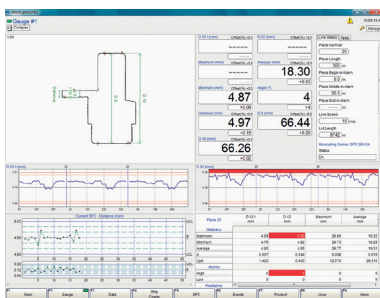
Gauge #1
Complex

D 1/2 (mm) | Offset(%): +0.0
Maximum (mm) | Offset(%): +0.0
Average (mm) | Offset(%): +0.0
18.30
Minimum (mm) | Offset(%): +0.0
4.87
Height (?)
4
Ovalness (mm) | Offset(%): +0.0
4.97
66.44
D 1/2 (mm) | Offset(%): +0.0
66.26

Line Status | Tasks
Piece Number
Piece Length
Piece Begin to Alarm
Piece Middle in alarm
Piece End in Alarm
Line Speed
Lot Length
Measuring Device: DPS 300 DI
Status
On

Current SPC - Distance (mm)

Piece 25

Statistics
Current
Maximum
Minimum
Average
σ
Cpk
Alarms
High
Low
Postheat

Main | Gauge | Data | Web Charts | SPC | Events | Product | User | Menu